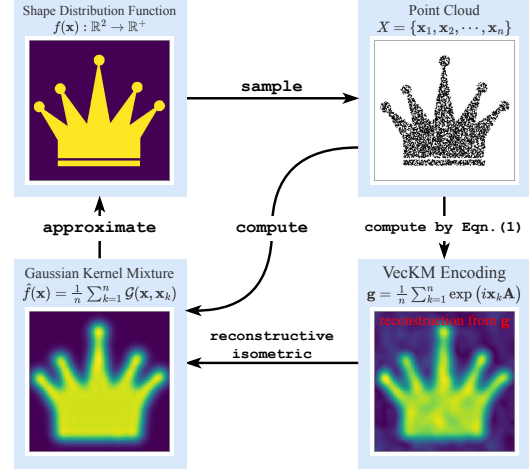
Shape Distribution Function
$f(\mathbf{x}): \mathbb{R}^2 \to \mathbb{R}^+$

sample

Point Cloud
$X = \{\mathbf{x}_1, \mathbf{x}_2, \cdots, \mathbf{x}_n\}$

approximate

compute

compute by Eqn. (1)

Gaussian Kernel Mixture
$\hat{f}(\mathbf{x}) = \frac{1}{n}\sum_{k=1}^{n} \mathcal{G}(\mathbf{x}, \mathbf{x}_k)$

reconstructive
isometric

VecKM Encoding
$\mathbf{g} = \frac{1}{n}\sum_{k=1}^{n} \exp\left(i\mathbf{x}_k\mathbf{A}\right)$

reconstruction from g